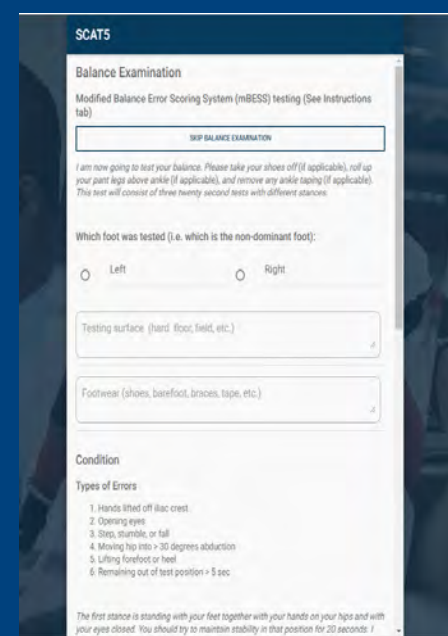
SCAT5

Balance Examination

Modified Balance Error Scoring System (mBESS) testing (See Instructions tab)

SKIP BALANCE EXAMINATION

I am now going to test your balance. Please take your shoes off (if applicable), roll up your pant legs above ankle (if applicable), and remove any ankle taping (if applicable). This test will consist of three twenty second tests with different stances.

Which foot was tested (i.e. which is the non-dominant foot):

Left

Right

Testing surface (hard floor, field, etc.)

Footwear (shoes, barefoot, braces, tape, etc.)

Condition

Types of Errors

1. Hands lifted off iliac crest
2. Opening eyes
3. Step, stumble, or fall
4. Moving hip into > 30 degrees abduction
5. Lifting forefoot or heel
6. Remaining out of test position > 5 sec

The first stance is standing with your feet together with your hands on your hips and with your eyes closed. You should try to maintain stability in that position for 20 seconds. I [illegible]